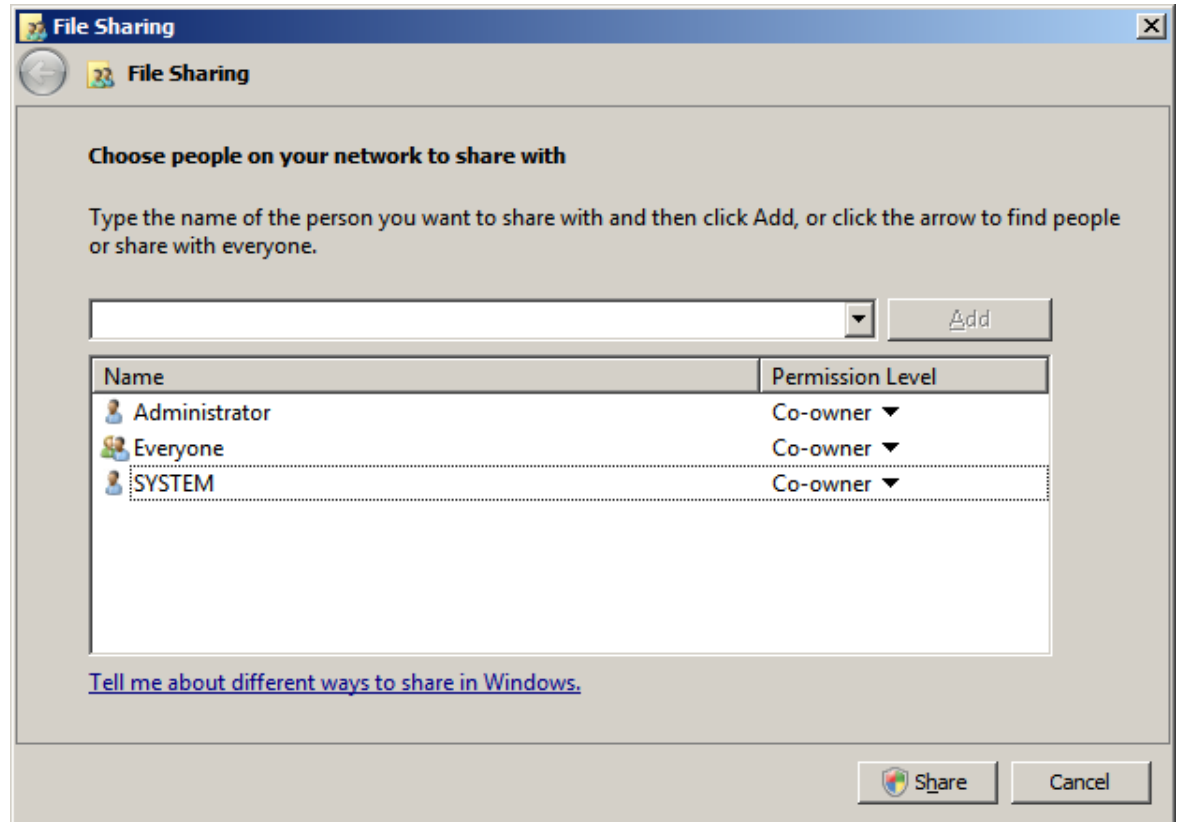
File Sharing

File Sharing

Choose people on your network to share with

Type the name of the person you want to share with and then click Add, or click the arrow to find people or share with everyone.

Add

| Name | Permission Level |
|---|---|
| Administrator | Co-owner |
| Everyone | Co-owner |
| SYSTEM | Co-owner |

Tell me about different ways to share in Windows.

Share Cancel